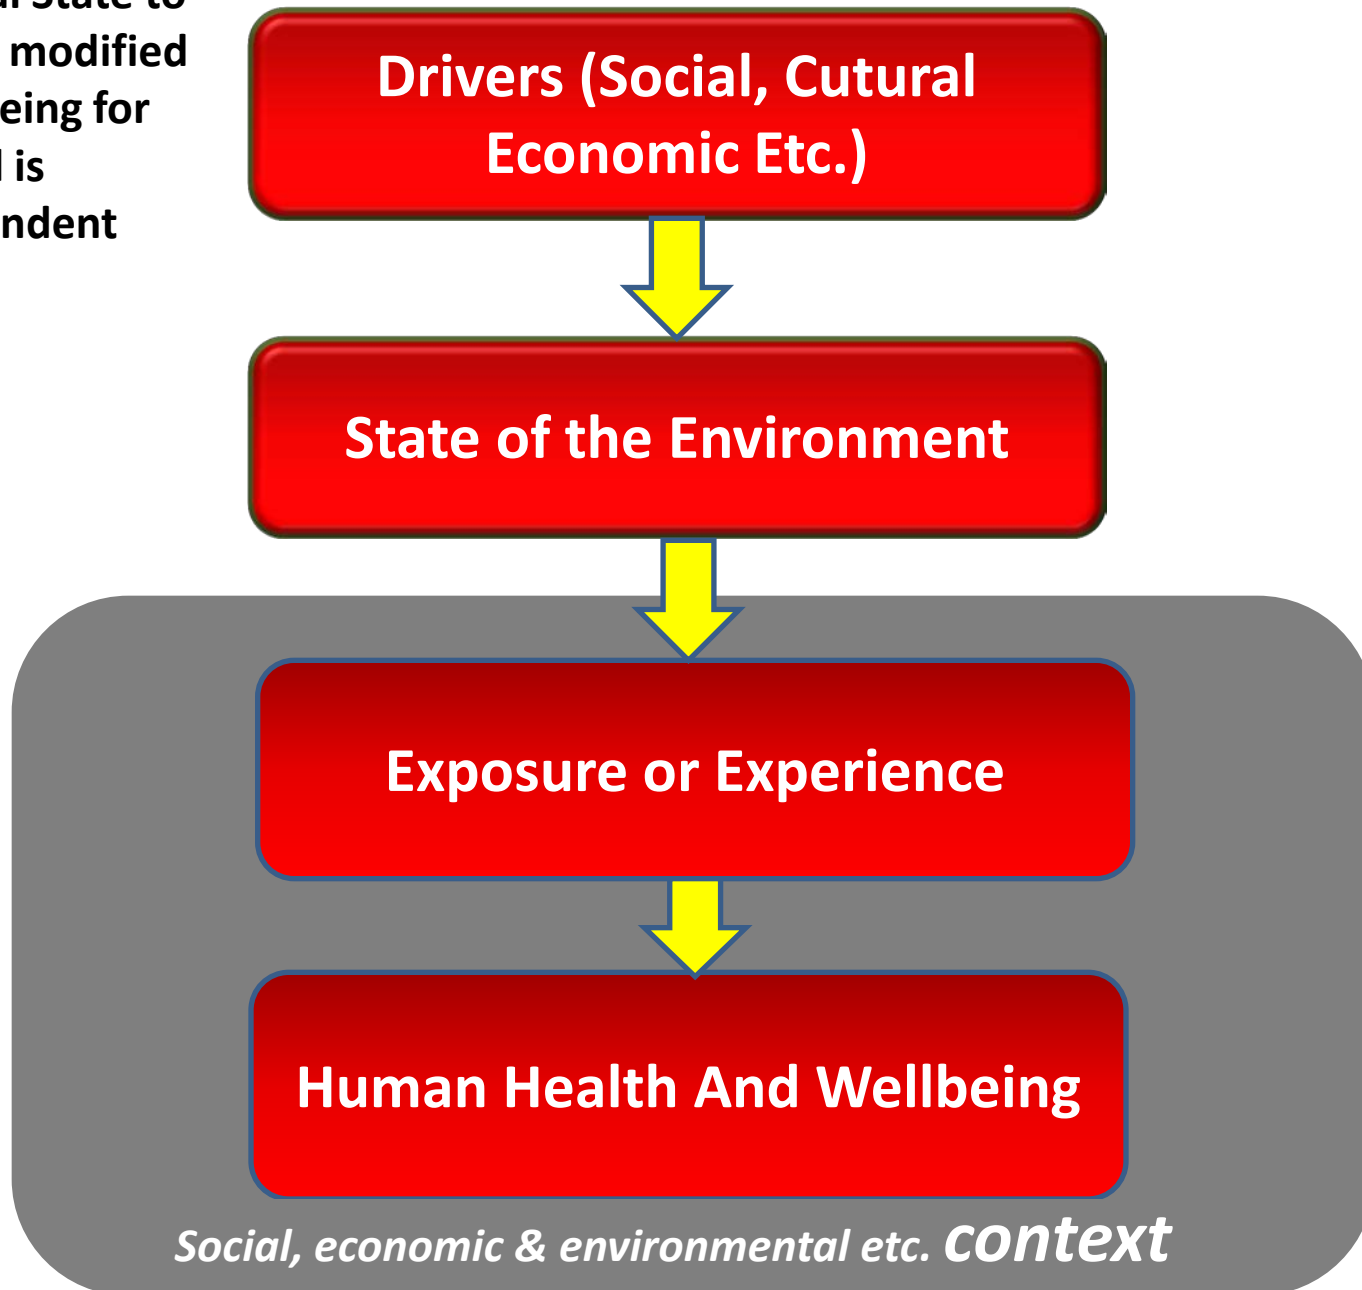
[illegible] State to
modified
eing for
l is
ndent

Drivers (Social, Cutural Economic Etc.)

State of the Environment

Exposure or Experience

Human Health And Wellbeing

Social, economic & environmental etc. context